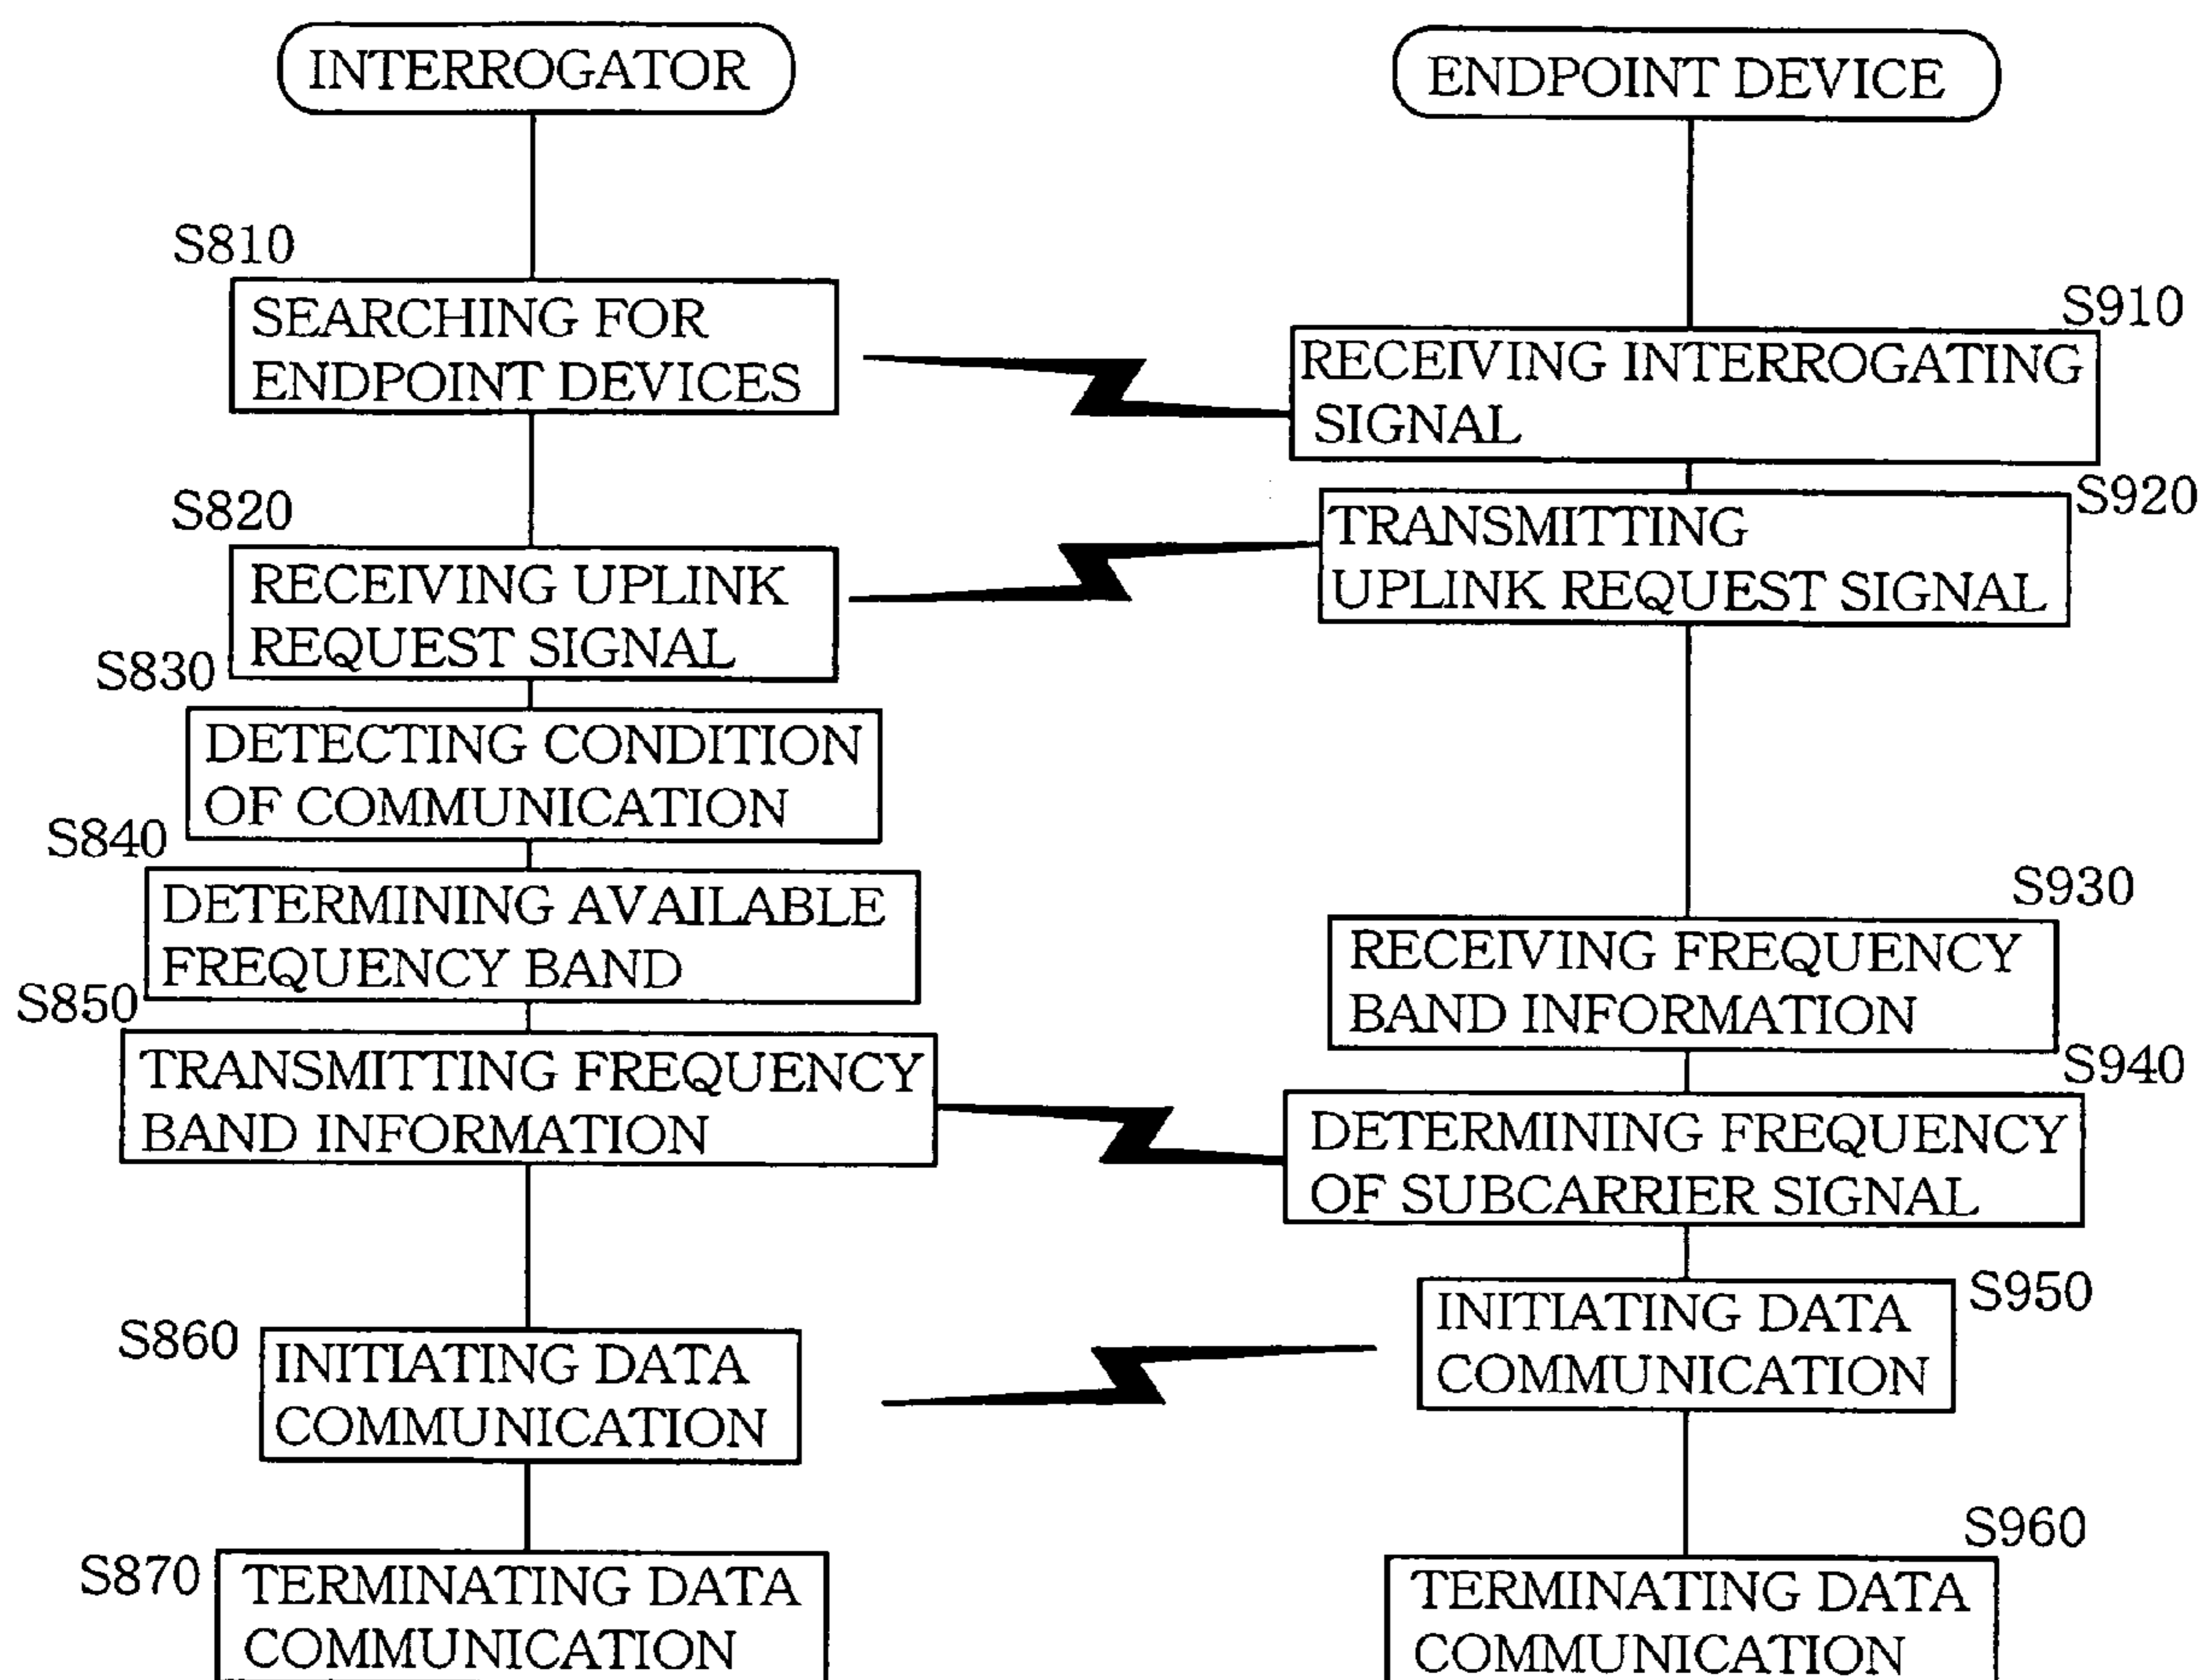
INTERROGATOR

S810
SEARCHING FOR ENDPOINT DEVICES

S820
RECEIVING UPLINK REQUEST SIGNAL

S830
DETECTING CONDITION OF COMMUNICATION

S840
DETERMINING AVAILABLE FREQUENCY BAND

S850
TRANSMITTING FREQUENCY BAND INFORMATION

S860
INITIATING DATA COMMUNICATION

S870
TERMINATING DATA COMMUNICATION

ENDPOINT DEVICE

S910
RECEIVING INTERROGATING SIGNAL

S920
TRANSMITTING UPLINK REQUEST SIGNAL

S930
RECEIVING FREQUENCY BAND INFORMATION

S940
DETERMINING FREQUENCY OF SUBCARRIER SIGNAL

S950
INITIATING DATA COMMUNICATION

S960
TERMINATING DATA COMMUNICATION